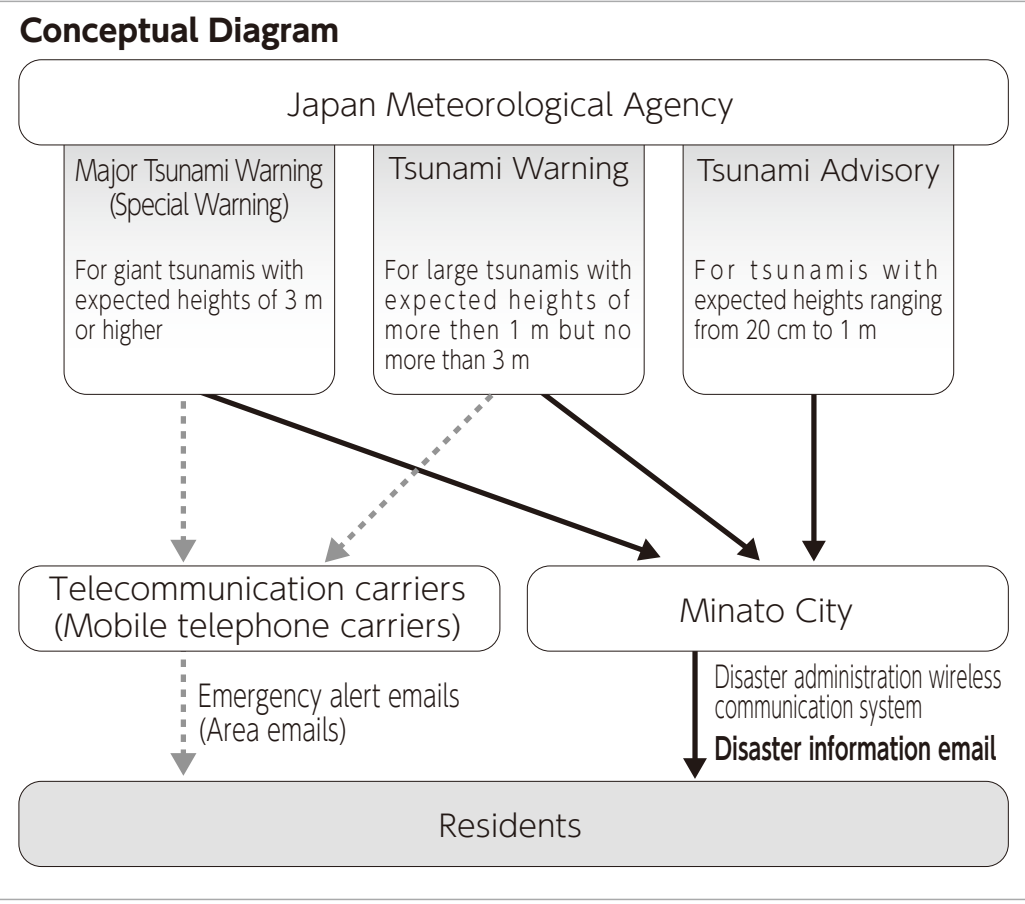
Conceptual Diagram

Japan Meteorological Agency

Major Tsunami Warning (Special Warning)

For giant tsunamis with expected heights of 3 m or higher

Tsunami Warning

For large tsunamis with expected heights of more then 1 m but no more than 3 m

Tsunami Advisory

For tsunamis with expected heights ranging from 20 cm to 1 m

Telecommunication carriers (Mobile telephone carriers)

Minato City

Emergency alert emails (Area emails)

Disaster administration wireless communication system

Disaster information email

Residents